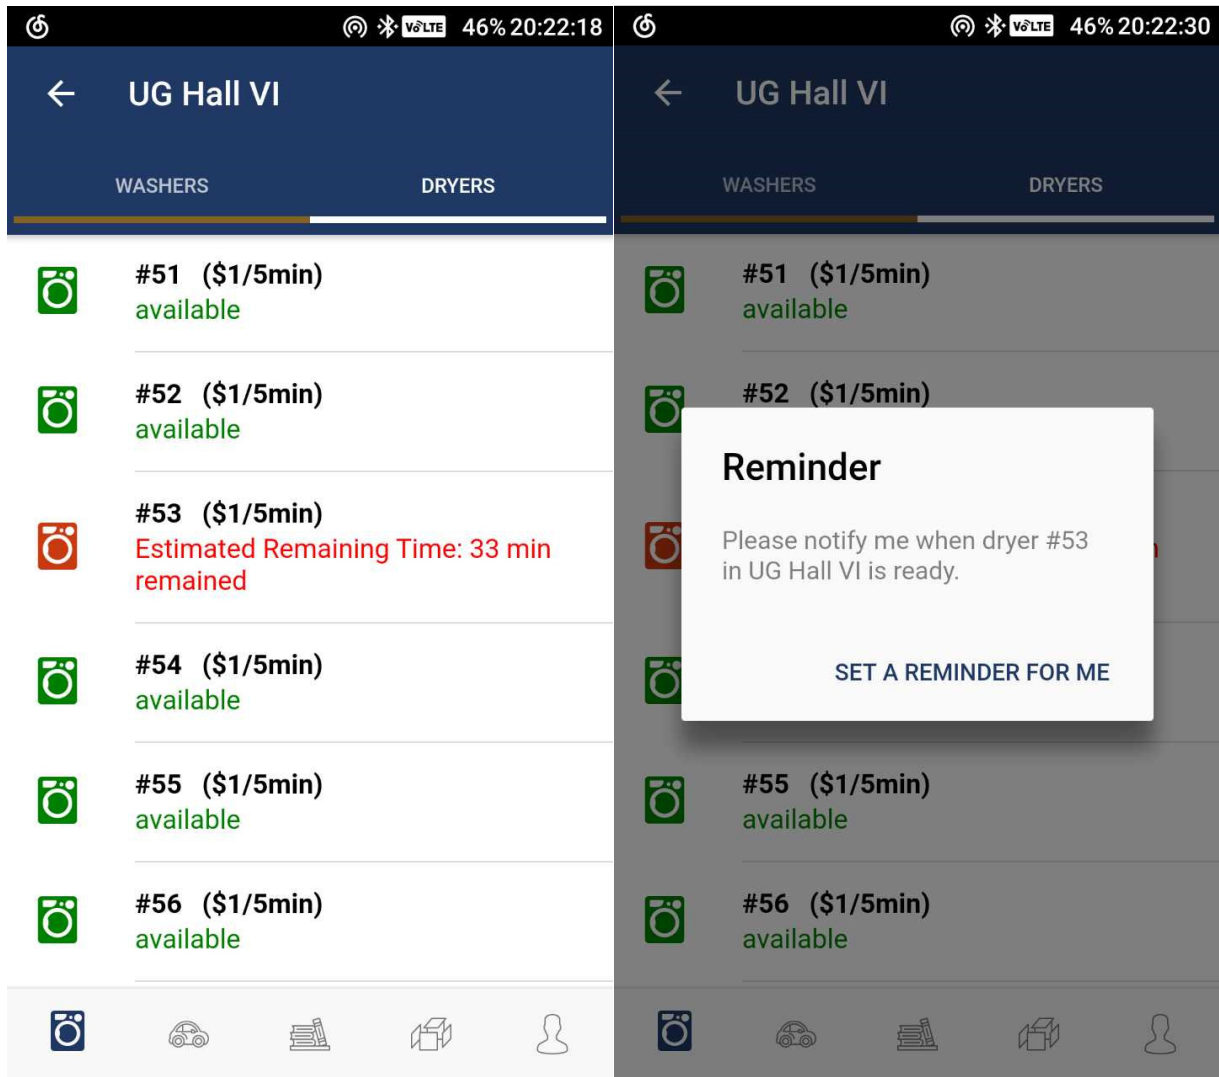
VoLTE 46% 20:22:18

UG Hall VI

WASHERS DRYERS

#51 ($1/5min)
available

#52 ($1/5min)
available

#53 ($1/5min)
Estimated Remaining Time: 33 min remained

#54 ($1/5min)
available

#55 ($1/5min)
available

#56 ($1/5min)
available

VoLTE 46% 20:22:30

UG Hall VI

WASHERS DRYERS

#51 ($1/5min)
available

#52 ($1/5min)

Reminder

Please notify me when dryer #53 in UG Hall VI is ready.

SET A REMINDER FOR ME

#55 ($1/5min)
available

#56 ($1/5min)
available